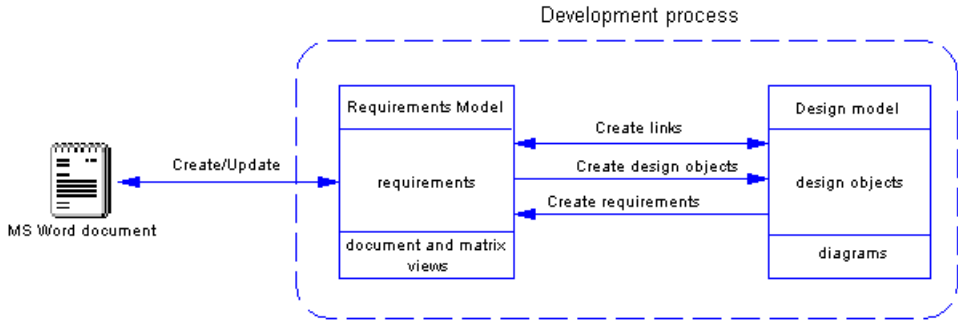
Development process

MS Word document

Create/Update

Requirements Model

requirements

document and matrix views

Create links

Create design objects

Create requirements

Design model

design objects

diagrams